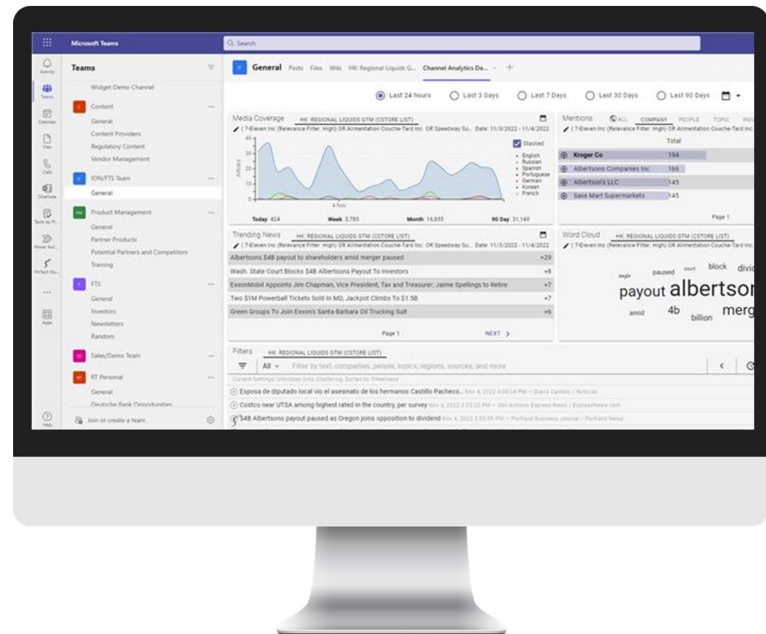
Microsoft Teams

Search

Activity
Teams
Calendar
Files
Calls
OneDrive
Tasks by Pl...
Power Aut...
FirTech So...
...
Apps
Help

Teams

Widget Demo Channel
Content
General
Content Providers
Regulatory Content
Vendor Management
ION/FTS Team
General
Product Management
General
Partner Products
Potential Partners and Competitors
Training
FTS
General
Investors
Newsletters
Random
Sales/Demo Team
General
RT Personal
General
Deutsche Bank Opportunities

Join or create a team

General Posts Files Wiki HK: Regional Liquids G... Channel Analytics Da... +

Last 24 hours Last 3 Days Last 7 Days Last 30 Days Last 90 Days

Media Coverage HK: REGIONAL LIQUIDS GTM (CSTORE LIST)
( 7-Eleven Inc (Relevance Filter: High) OR Alimentation Couche-Tard Inc. OR Speedway Su... Date: 11/3/2022 - 11/4/2022

Stacked
English
Russian
Spanish
Portuguese
German
Korean
French

Articles
40
30
20
10
0
4 Nov

Today 424 Week 3,785 Month 16,855 90 Day 31,149

Mentions ALL COMPANY PEOPLE TOPIC INDU
( 7-Eleven Inc (Relevance Filter: High) OR Alimentation Couche-Tard Inc
Total

| | |
|---|---|
| Kroger Co | 194 |
| Albertsons Companies Inc | 166 |
| Albertson's LLC | 145 |
| Save Mart Supermarkets | 145 |

Page 1

Trending News HK: REGIONAL LIQUIDS GTM (CSTORE LIST)

| | |
|---|---|
| Albertsons $4B payout to shareholders amid merger paused | +29 |
| Wash. State Court Blocks $4B Albertsons Payout To Investors | +8 |
| ExxonMobil Appoints Jim Chapman, Vice President, Tax and Treasurer; Jaime Spellings to Retire | +7 |
| Two $1M Powerball Tickets Sold In MD, Jackpot Climbs To $1.5B | +7 |
| Green Groups To Join Exxon's Santa Barbara Oil Trucking Suit | +6 |

Page 1 NEXT

Word Cloud HK: REGIONAL LIQUIDS GTM (CSTORE LIST)
eagle paused court block divid
payout albertson
amid 4b billion merg

Filters HK: REGIONAL LIQUIDS GTM (CSTORE LIST)
All Filter by text, companies, people, topics, regions, sources, and more
Content Settings: Unlocked Only, Clustering, Sorted by Timeliness
Esposa de diputado local vio el asesinato de los hermanos Castillo Pacheco... Nov 4, 2022 4:38:34 PM — Diario Camino / Noticias
Costco near UTSA among highest rated in the country, per survey Nov 4, 2022 3:55:22 PM — San Antonio Express-News / ExpressNews.com
$4B Albertsons payout paused as Oregon joins opposition to dividend Nov 4, 2022 3:55:09 PM — Portland Business Journal / Portland News